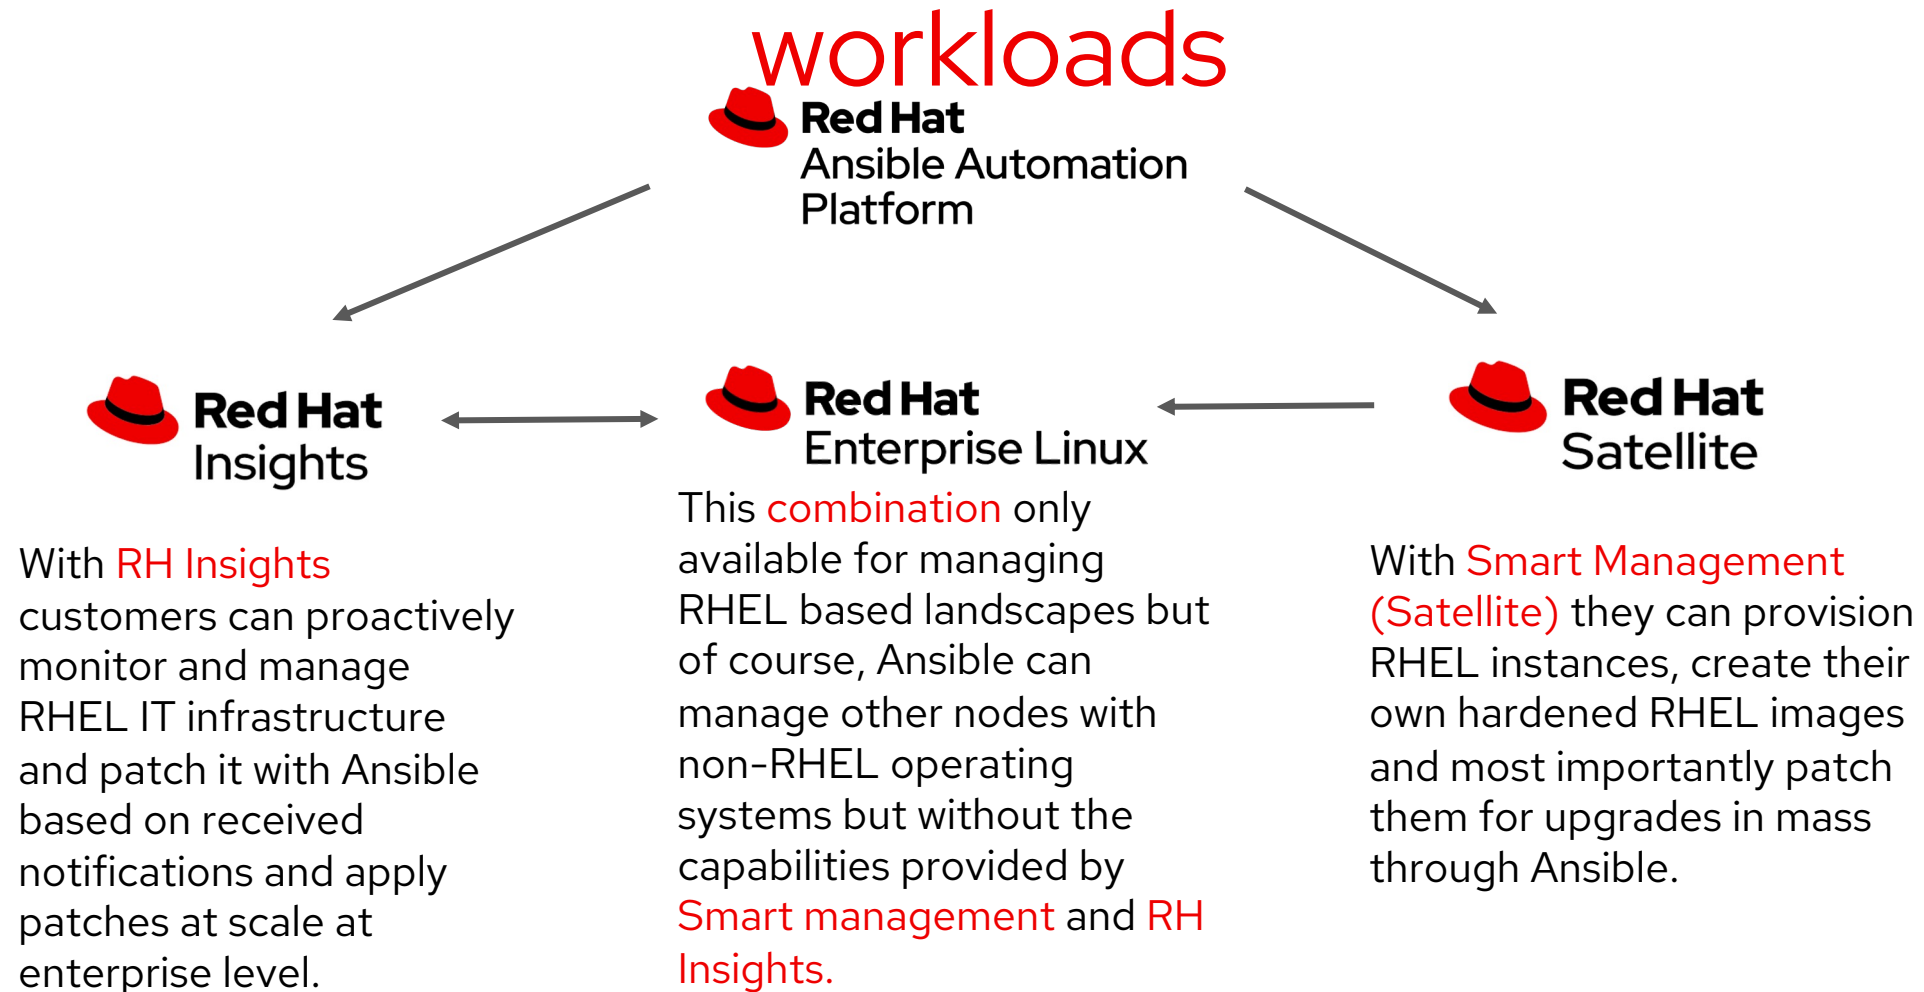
workloads

Red Hat
Ansible Automation Platform

Red Hat
Insights

Red Hat
Enterprise Linux

Red Hat
Satellite

With RH Insights customers can proactively monitor and manage RHEL IT infrastructure and patch it with Ansible based on received notifications and apply patches at scale at enterprise level.

This combination only available for managing RHEL based landscapes but of course, Ansible can manage other nodes with non-RHEL operating systems but without the capabilities provided by Smart management and RH Insights.

With Smart Management (Satellite) they can provision RHEL instances, create their own hardened RHEL images and most importantly patch them for upgrades in mass through Ansible.